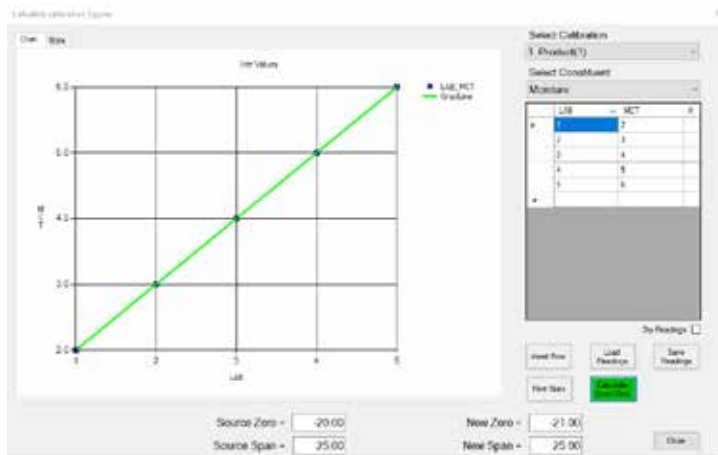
Calculate Lab vs Source Figures

Chart Data

Init Values

LAB, MCT
Gradiline

6.0
5.0
4.0
3.0
2.0

MCT

1 2 3 4 5

LAB

Select Calibration
1. Product(1)

Select Constituent
Moisture

| | LAB | MCT |
|---|---|---|
| ▸ | 1 | 2 |
| | 2 | 3 |
| | 3 | 4 |
| | 4 | 5 |
| | 5 | 6 |
| * | | |

Dry Readings

Insert Row
Load Readings
Save Readings
Print Stats
Calculate Zero/Span

Source Zero = -20.00
Source Span = 25.00

New Zero = -21.00
New Span = 25.00

Close